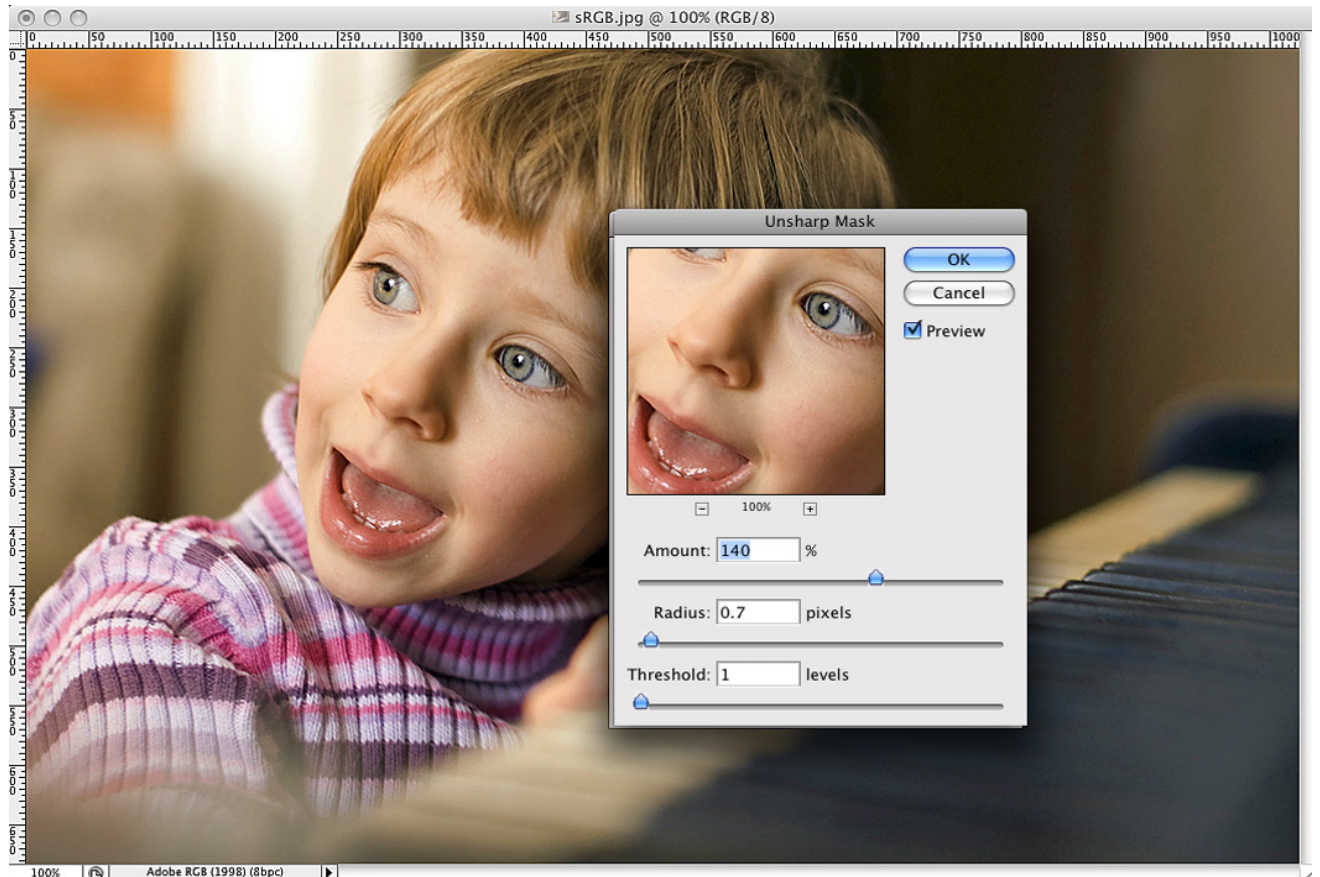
sRGB.jpg @ 100% (RGB/8)

0 50 100 150 200 250 300 350 400 450 500 550 600 650 700 750 800 850 900 950 1000

0 50 100 150 200 250 300 350 400 450 500 550 600 650

Unsharp Mask

OK

Cancel

Preview

100%

Amount: 140 %

Radius: 0.7 pixels

Threshold: 1 levels

100%

Adobe RGB (1998) (8bpc)